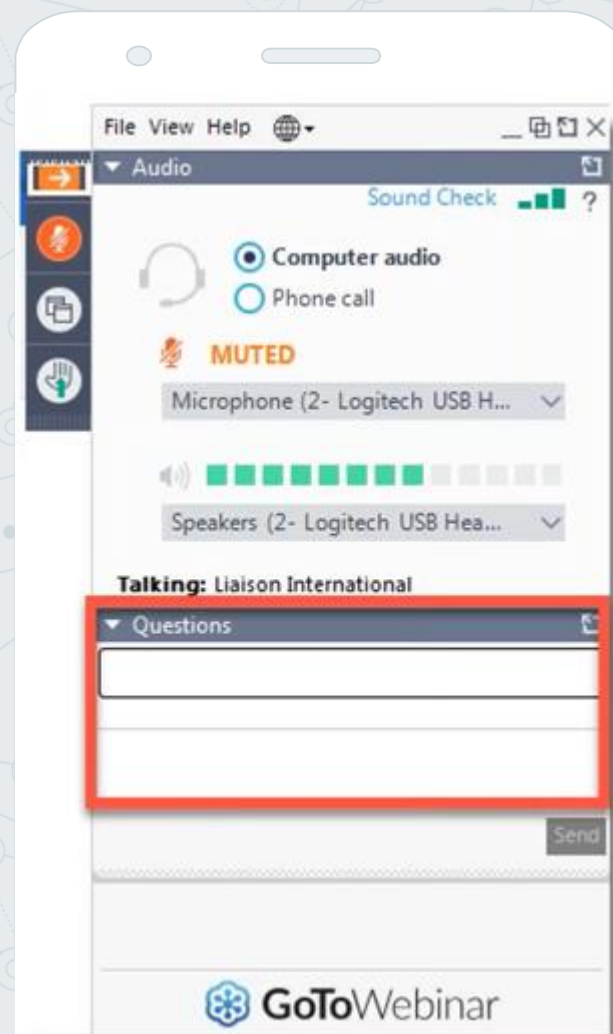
File View Help

Audio

Sound Check ?

Computer audio

Phone call

MUTED

Microphone (2- Logitech USB H...

Speakers (2- Logitech USB Hea...

Talking: Liaison International

Questions

Send

GoToWebinar